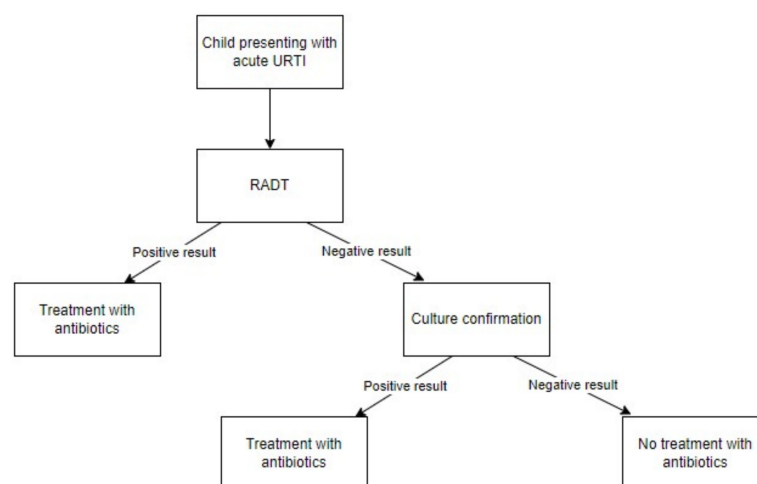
Child presenting with acute URTI

RADT

Positive result

Negative result

Treatment with antibiotics

Culture confirmation

Positive result

Negative result

Treatment with antibiotics

No treatment with antibiotics